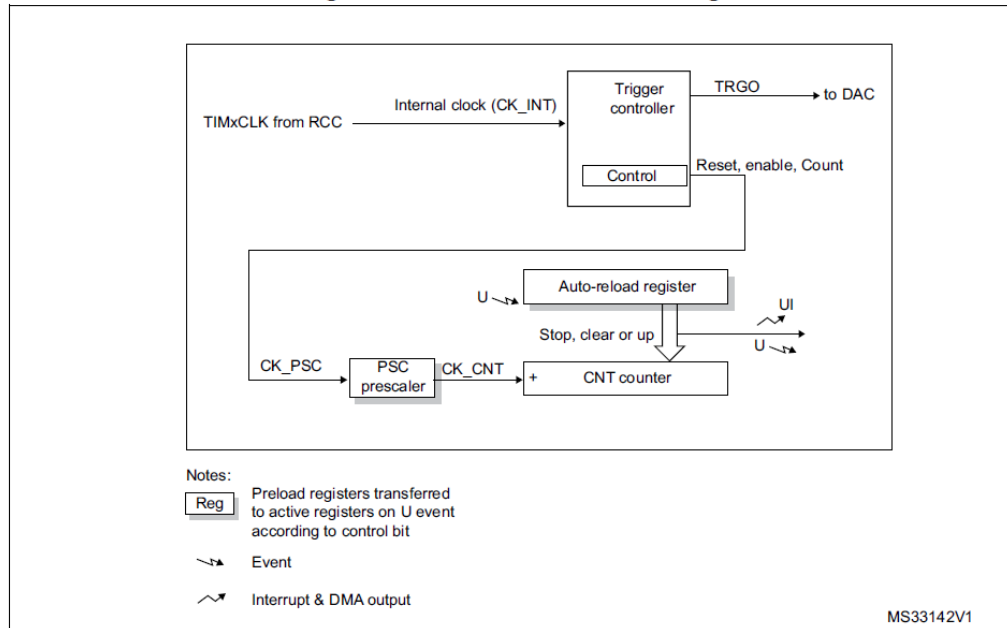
Trigger controller

TRGO

to DAC

Internal clock (CK_INT)

TIMxCLK from RCC

Control

Reset, enable, Count

U

Auto-reload register

UI

Stop, clear or up

U

CK_PSC

PSC prescaler

CK_CNT

+

CNT counter

Notes:

Reg

Preload registers transferred to active registers on U event according to control bit

Event

Interrupt & DMA output

MS33142V1